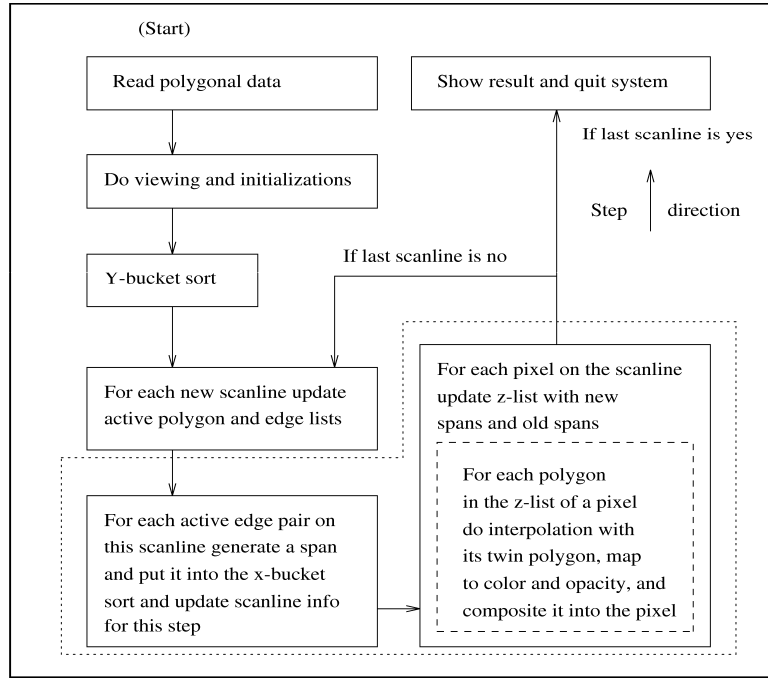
(Start)

Read polygonal data

Do viewing and initializations

Y-bucket sort

For each new scanline update active polygon and edge lists

For each active edge pair on this scanline generate a span and put it into the x-bucket sort and update scanline info for this step

Show result and quit system

If last scanline is yes

Step direction

If last scanline is no

For each pixel on the scanline update z-list with new spans and old spans

For each polygon in the z-list of a pixel do interpolation with its twin polygon, map to color and opacity, and composite it into the pixel